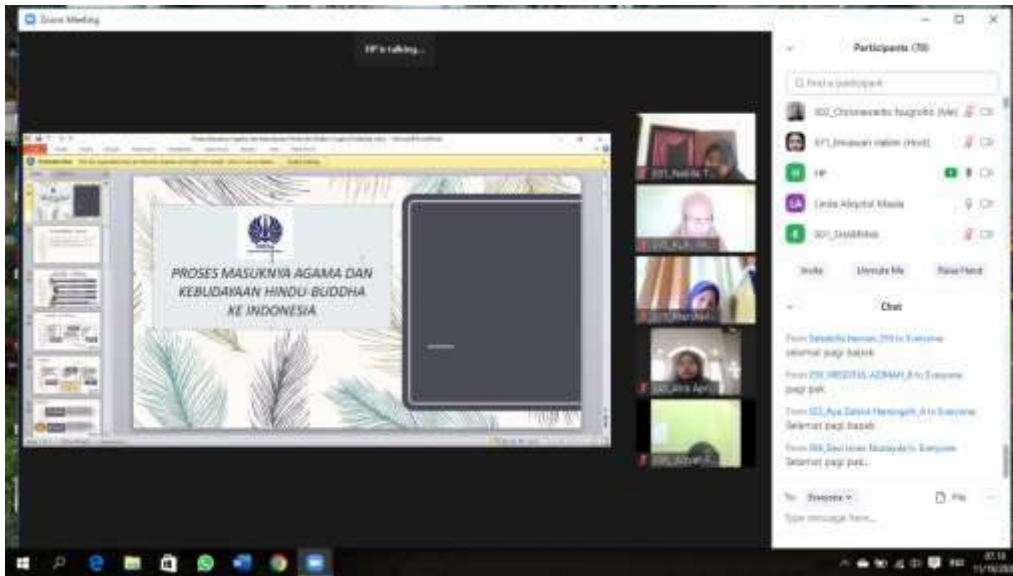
Zoom Meeting

HP is talking...

PROSES MASUKNYA AGAMA DAN KEBUDAYAAN HINDU-BUDDHA KE INDONESIA

001_Nabila T...
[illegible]
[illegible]
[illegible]
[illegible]

Participants (70)

Find a participant

002_Chrismawanto Nugroho (Me)
071_Irmawan Hakim (Host)
HP
Linda Allqotul Maula
001_SHARINA

Invite
Unmute Me
Raise Hand

Chat

From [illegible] to Everyone
selamat pagi bapak
From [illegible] to Everyone
pagi pak
From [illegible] to Everyone
Selamat pagi bapak
From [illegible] to Everyone
Selamat pagi pak.

To: Everyone
File
Type message here...